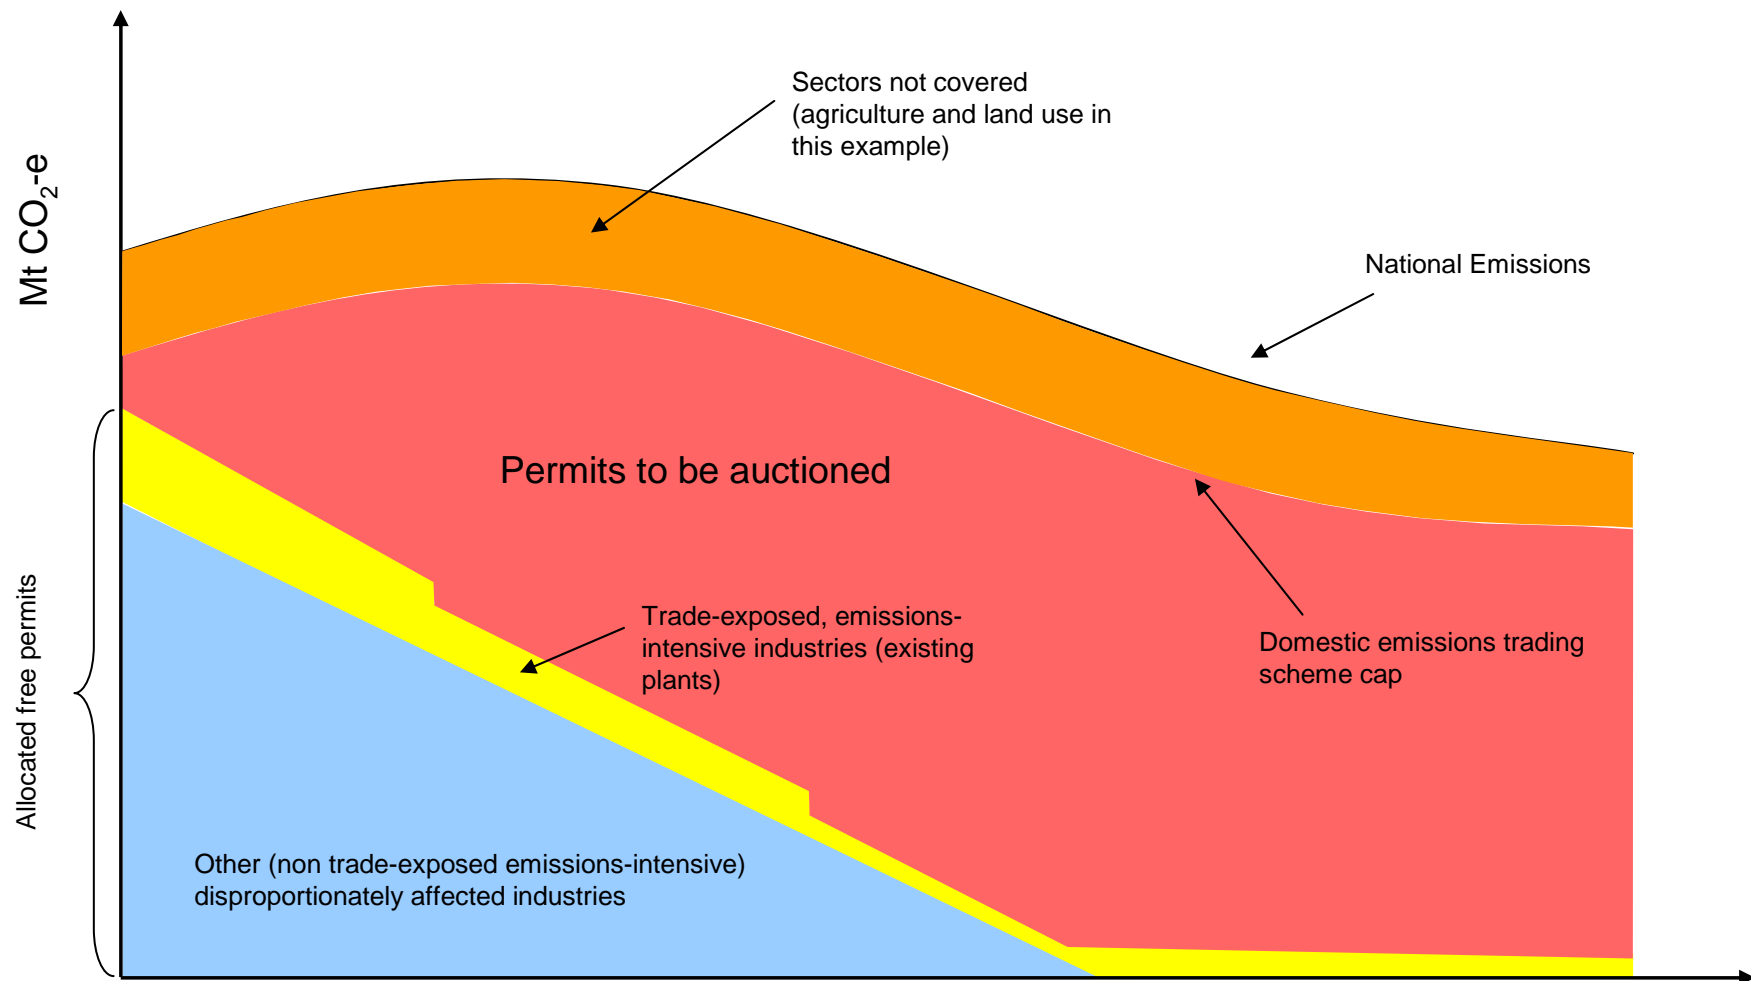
Mt $CO_2$-e

Sectors not covered (agriculture and land use in this example)

National Emissions

Permits to be auctioned

Allocated free permits

Trade-exposed, emissions-intensive industries (existing plants)

Domestic emissions trading scheme cap

Other (non trade-exposed emissions-intensive) disproportionately affected industries